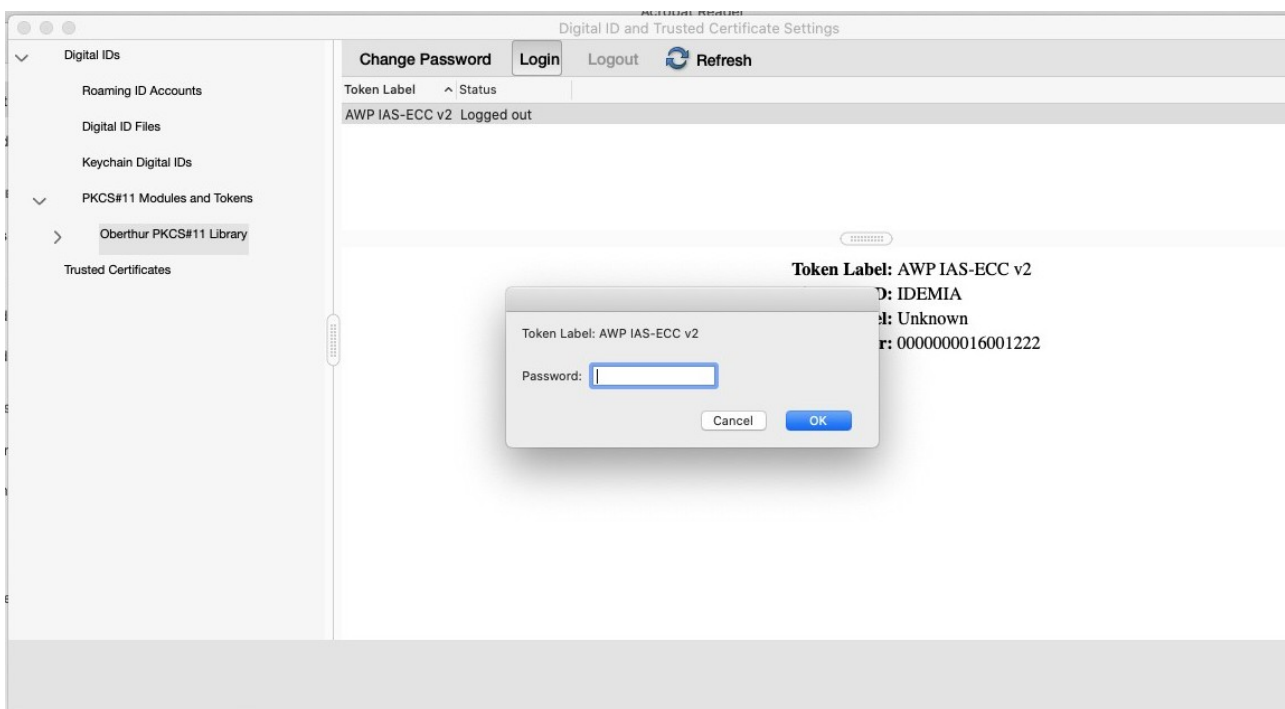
Acrobat Reader
Digital ID and Trusted Certificate Settings

Digital IDs
Roaming ID Accounts
Digital ID Files
Keychain Digital IDs
PKCS#11 Modules and Tokens
Oberthur PKCS#11 Library
Trusted Certificates

Change Password Login Logout Refresh

| Token Label | Status |
|---|---|
| AWP IAS-ECC v2 | Logged out |

Token Label: AWP IAS-ECC v2
D: IDEMIA
l: Unknown
r: 0000000016001222

Token Label: AWP IAS-ECC v2

Password:

Cancel OK